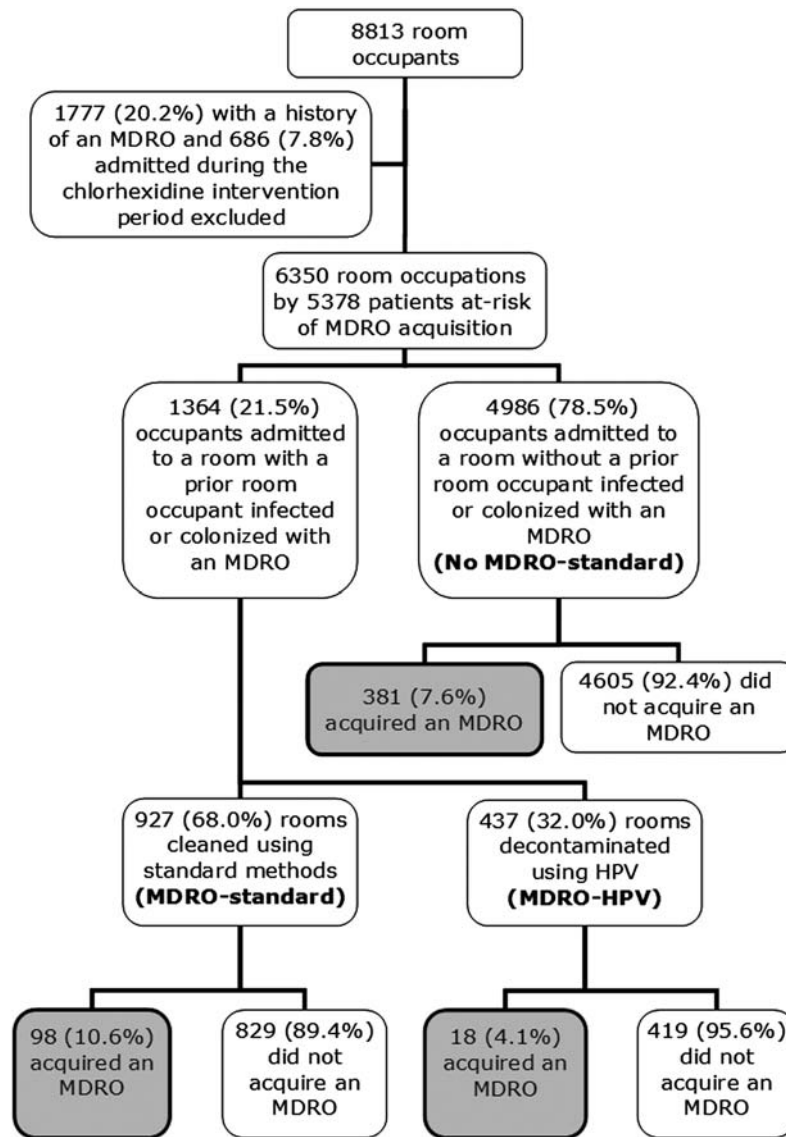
8813 room occupants

1777 (20.2%) with a history of an MDRO and 686 (7.8%) admitted during the chlorhexidine intervention period excluded

6350 room occupations by 5378 patients at-risk of MDRO acquisition

1364 (21.5%) occupants admitted to a room with a prior room occupant infected or colonized with an MDRO

4986 (78.5%) occupants admitted to a room without a prior room occupant infected or colonized with an MDRO **(No MDRO-standard)**

381 (7.6%) acquired an MDRO

4605 (92.4%) did not acquire an MDRO

927 (68.0%) rooms cleaned using standard methods **(MDRO-standard)**

437 (32.0%) rooms decontaminated using HPV **(MDRO-HPV)**

98 (10.6%) acquired an MDRO

829 (89.4%) did not acquire an MDRO

18 (4.1%) acquired an MDRO

419 (95.6%) did not acquire an MDRO